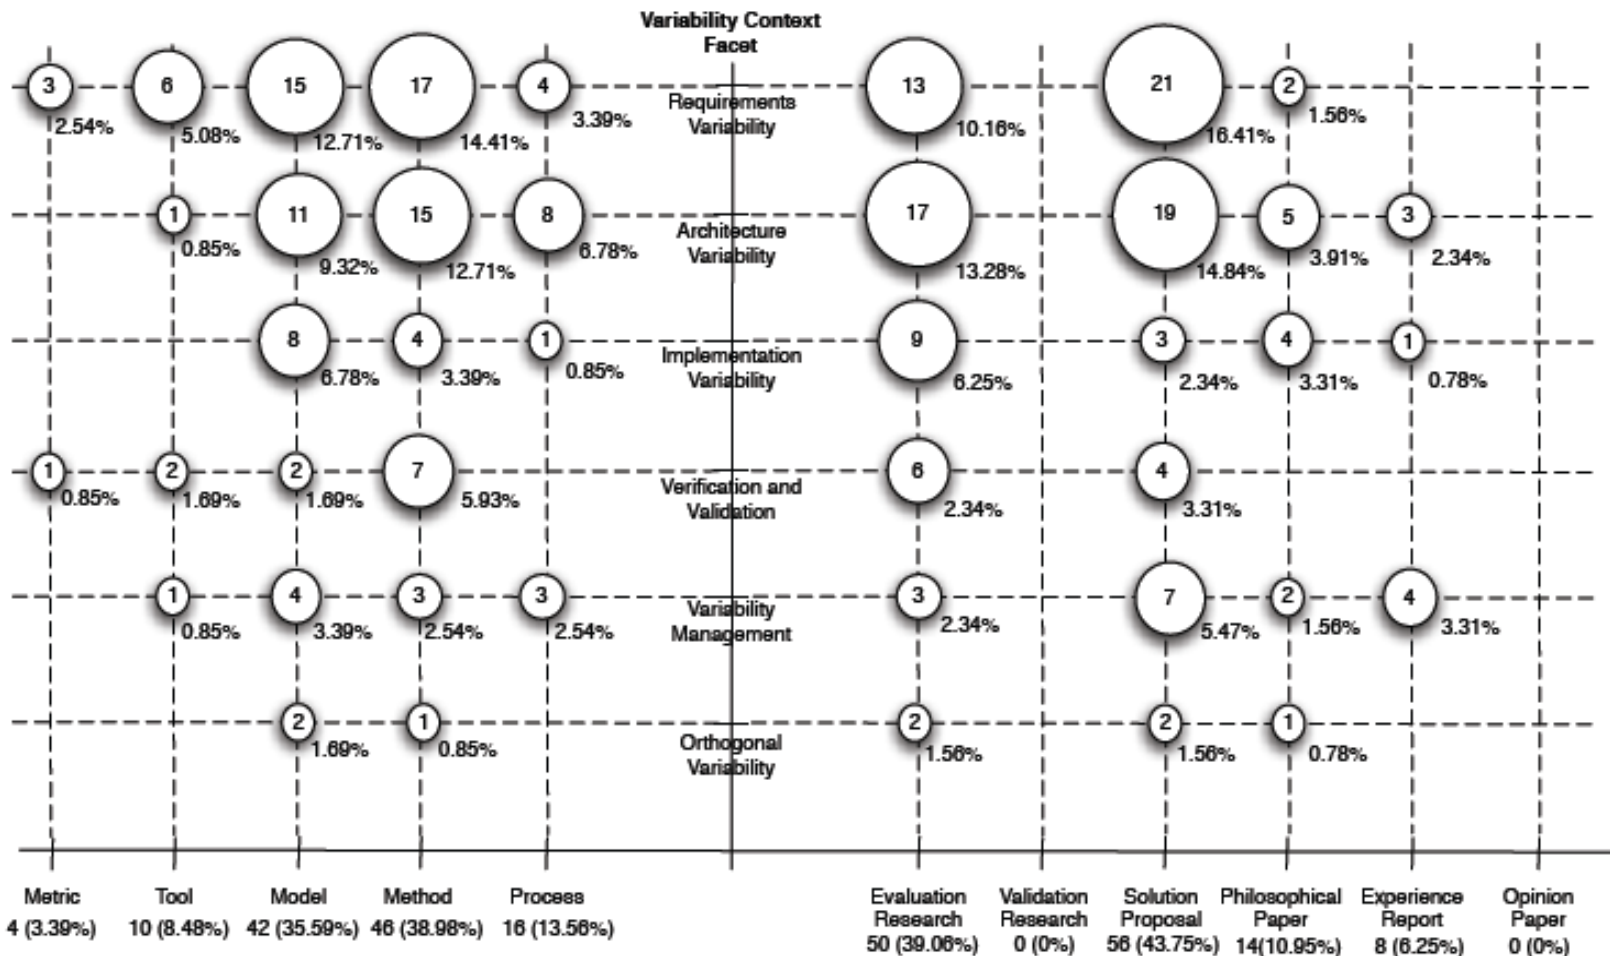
Variability Context Facet

3 2.54% 6 5.08% 15 12.71% 17 14.41% 4 3.39% Requirements Variability 13 10.16% 21 16.41% 2 1.56%

1 0.85% 11 9.32% 15 12.71% 8 6.78% Architecture Variability 17 13.28% 19 14.84% 5 3.91% 3 2.34%

8 6.78% 4 3.39% 1 0.85% Implementation Variability 9 6.25% 3 2.34% 4 3.31% 1 0.78%

1 0.85% 2 1.69% 2 1.69% 7 5.93% Verification and Validation 6 2.34% 4 3.31%

1 0.85% 4 3.39% 3 2.54% 3 2.54% Variability Management 3 2.34% 7 5.47% 2 1.56% 4 3.31%

2 1.69% 1 0.85% Orthogonal Variability 2 1.56% 2 1.56% 1 0.78%

Metric 4 (3.39%)
Tool 10 (8.48%)
Model 42 (35.59%)
Method 46 (38.98%)
Process 16 (13.56%)

Evaluation Research 50 (39.06%)
Validation Research 0 (0%)
Solution Proposal 56 (43.75%)
Philosophical Paper 14(10.95%)
Experience Report 8 (6.25%)
Opinion Paper 0 (0%)